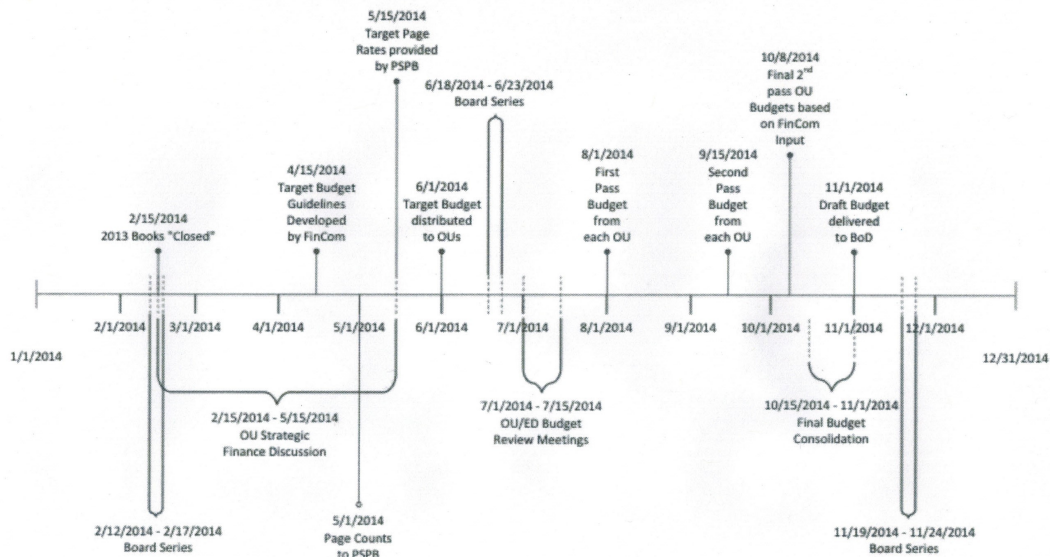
5/15/2014
Target Page Rates provided by PSPB

6/18/2014 - 6/23/2014
Board Series

10/8/2014
Final $2^{nd}$ pass OU Budgets based on FinCom Input

8/1/2014
First Pass Budget from each OU

9/15/2014
Second Pass Budget from each OU

4/15/2014
Target Budget Guidelines Developed by FinCom

6/1/2014
Target Budget distributed to OUs

11/1/2014
Draft Budget delivered to BoD

2/15/2014
2013 Books "Closed"

2/1/2014 3/1/2014 4/1/2014 5/1/2014 6/1/2014 7/1/2014 8/1/2014 9/1/2014 10/1/2014 11/1/2014 12/1/2014

1/1/2014

12/31/2014

2/15/2014 - 5/15/2014
OU Strategic Finance Discussion

7/1/2014 - 7/15/2014
OU/ED Budget Review Meetings

10/15/2014 - 11/1/2014
Final Budget Consolidation

2/12/2014 - 2/17/2014
Board Series

5/1/2014
Page Counts to PSPB

11/19/2014 - 11/24/2014
Board Series